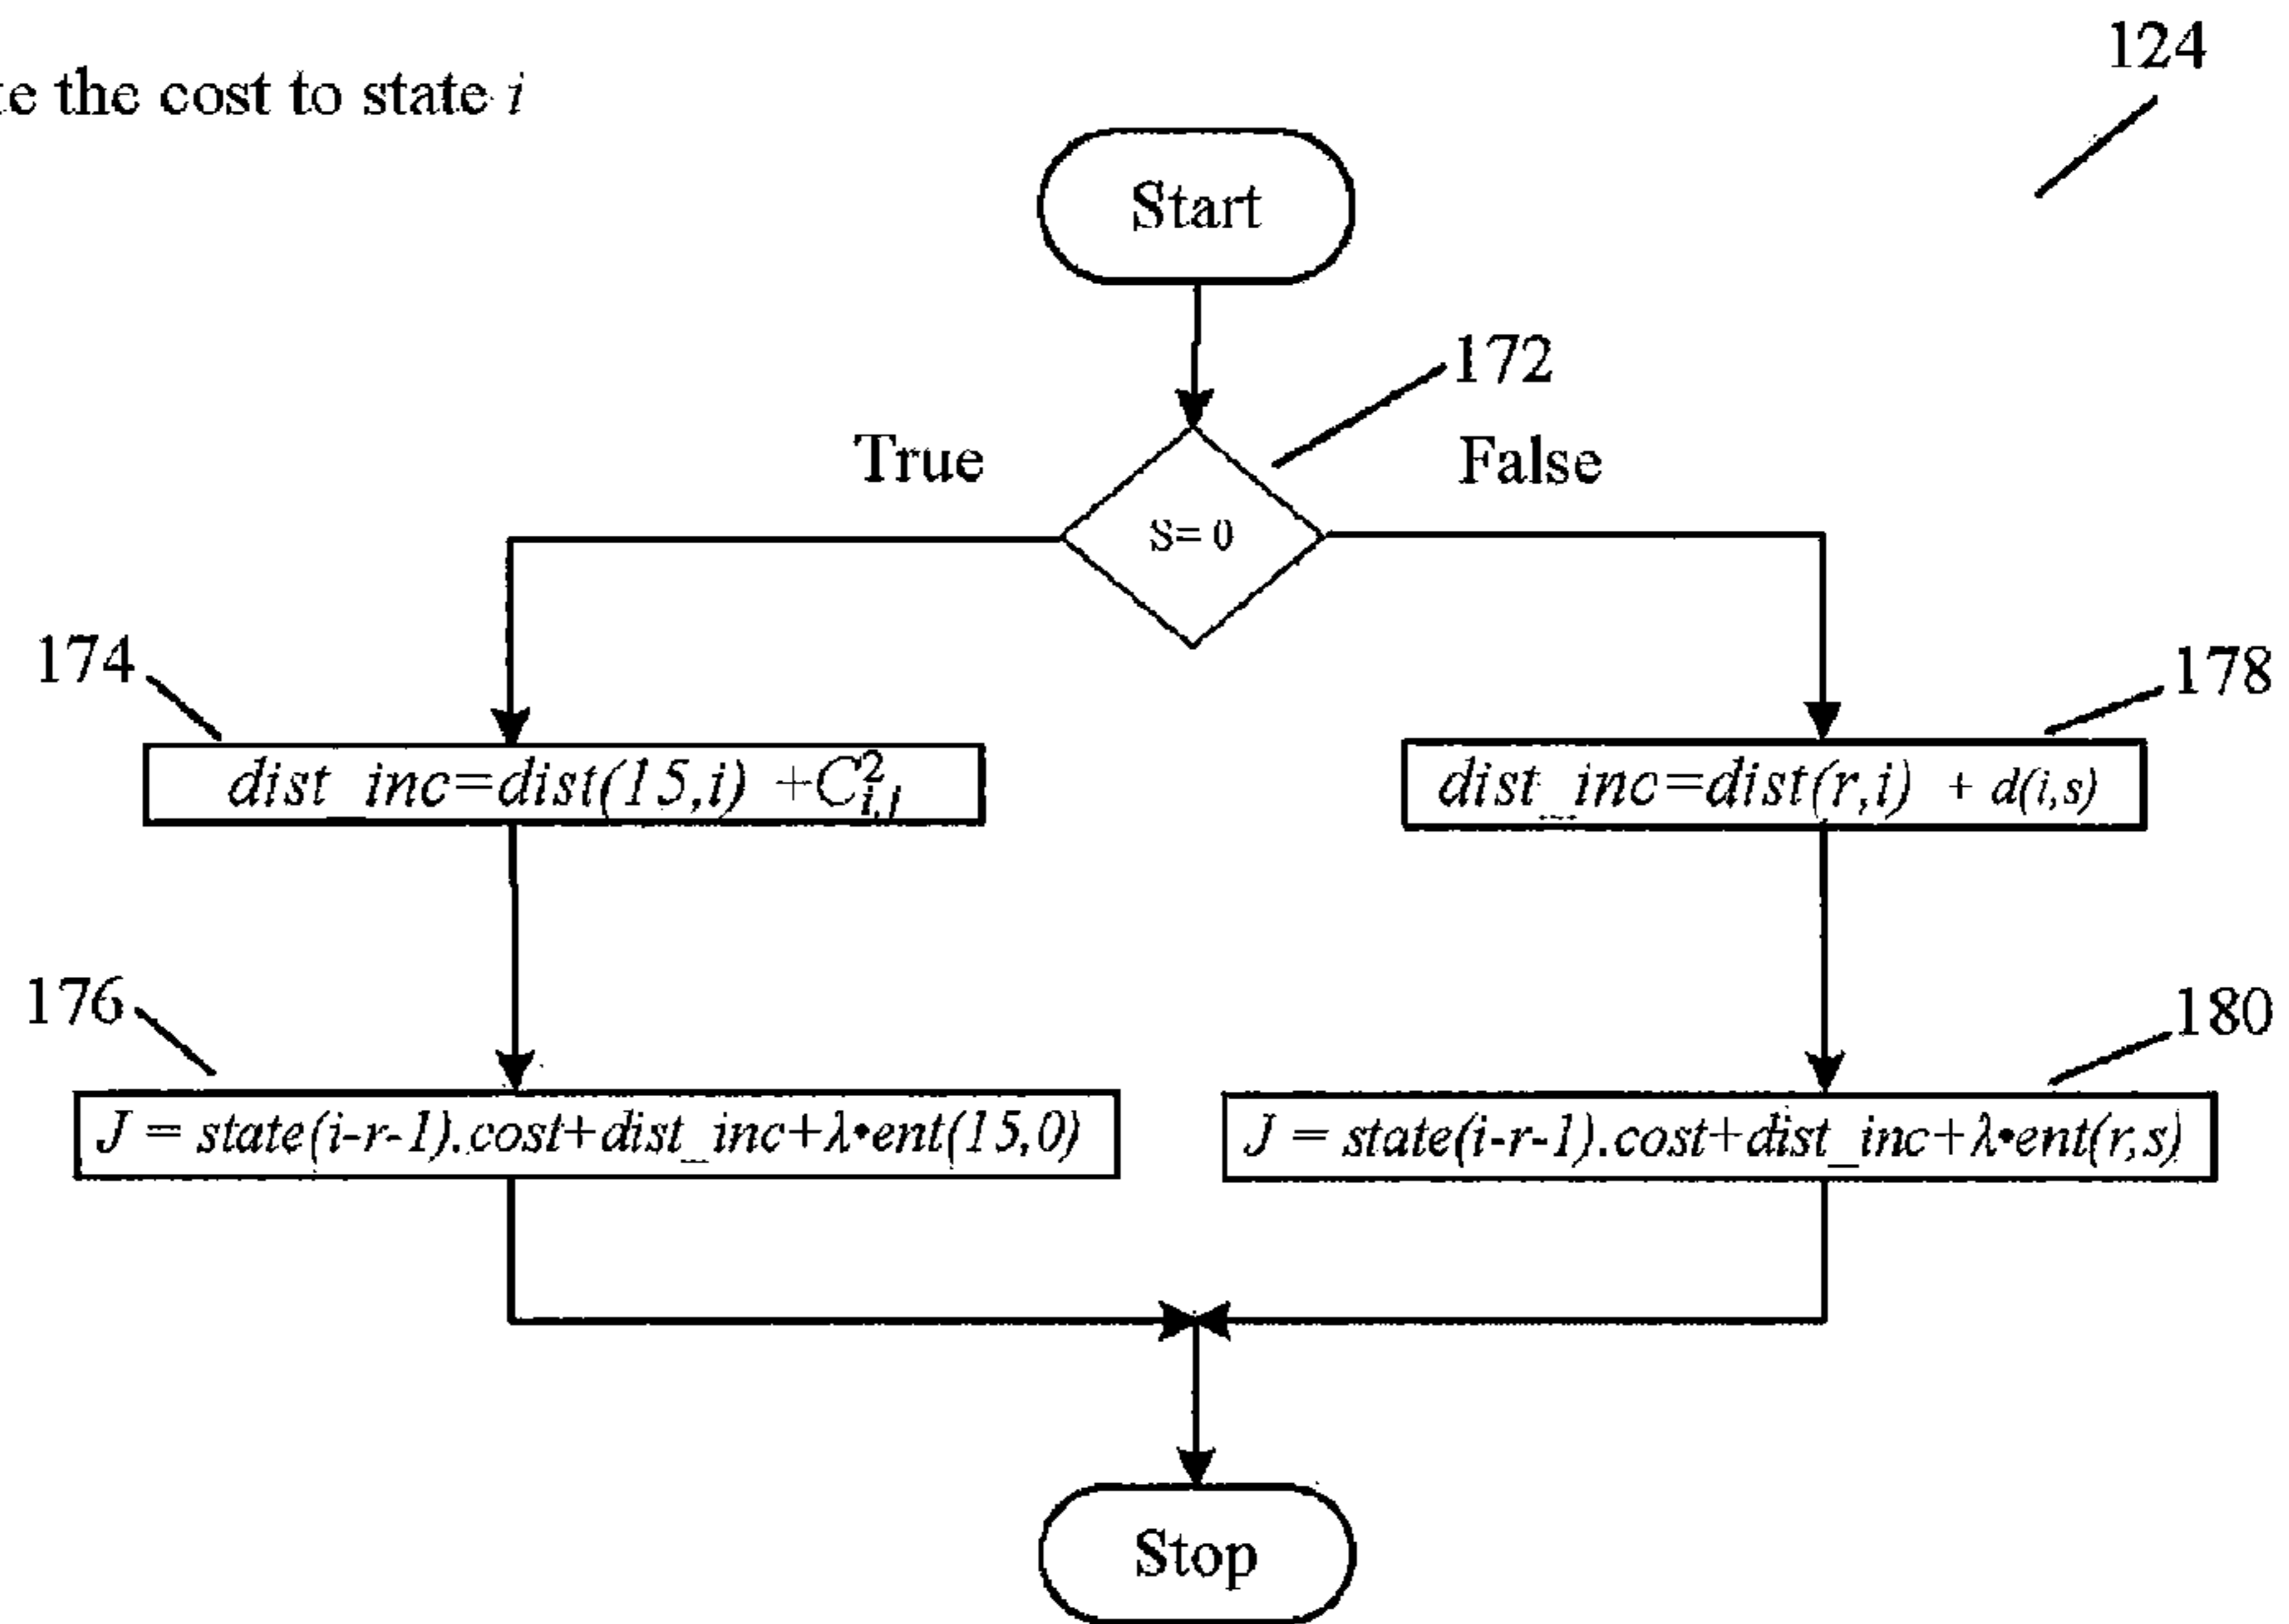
te the cost to state $i$

124

Start

172

True

False

S= 0

174

$dist\_inc=dist(15,i) + C^2_{i,1}$

178

$dist\_inc=dist(r,i) + d(i,s)$

176

$J = state(i-r-1).cost+dist\_inc+\lambda \cdot ent(15,0)$

180

$J = state(i-r-1).cost+dist\_inc+\lambda \cdot ent(r,s)$

Stop